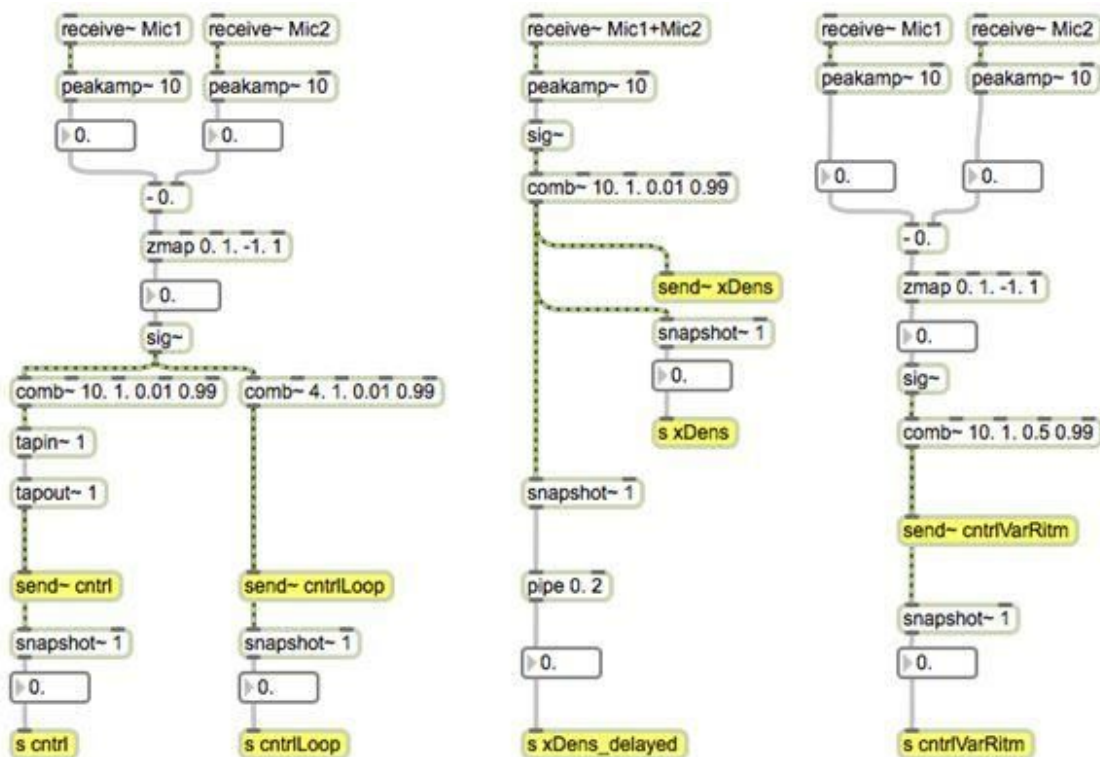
receive~ Mic1
receive~ Mic2
peakamp~ 10
peakamp~ 10
0.
0.
- 0.
zmap 0. 1. -1. 1
0.
sig~
comb~ 10. 1. 0.01 0.99
comb~ 4. 1. 0.01 0.99
tapin~ 1
tapout~ 1
send~ cntrl
send~ cntrlLoop
snapshot~ 1
snapshot~ 1
0.
0.
s cntrl
s cntrlLoop

receive~ Mic1+Mic2
peakamp~ 10
sig~
comb~ 10. 1. 0.01 0.99
send~ xDens
snapshot~ 1
0.
s xDens
snapshot~ 1
pipe 0. 2
0.
s xDens_delayed

receive~ Mic1
receive~ Mic2
peakamp~ 10
peakamp~ 10
0.
0.
- 0.
zmap 0. 1. -1. 1
0.
sig~
comb~ 10. 1. 0.5 0.99
send~ cntrlVarRitm
snapshot~ 1
0.
s cntrlVarRitm